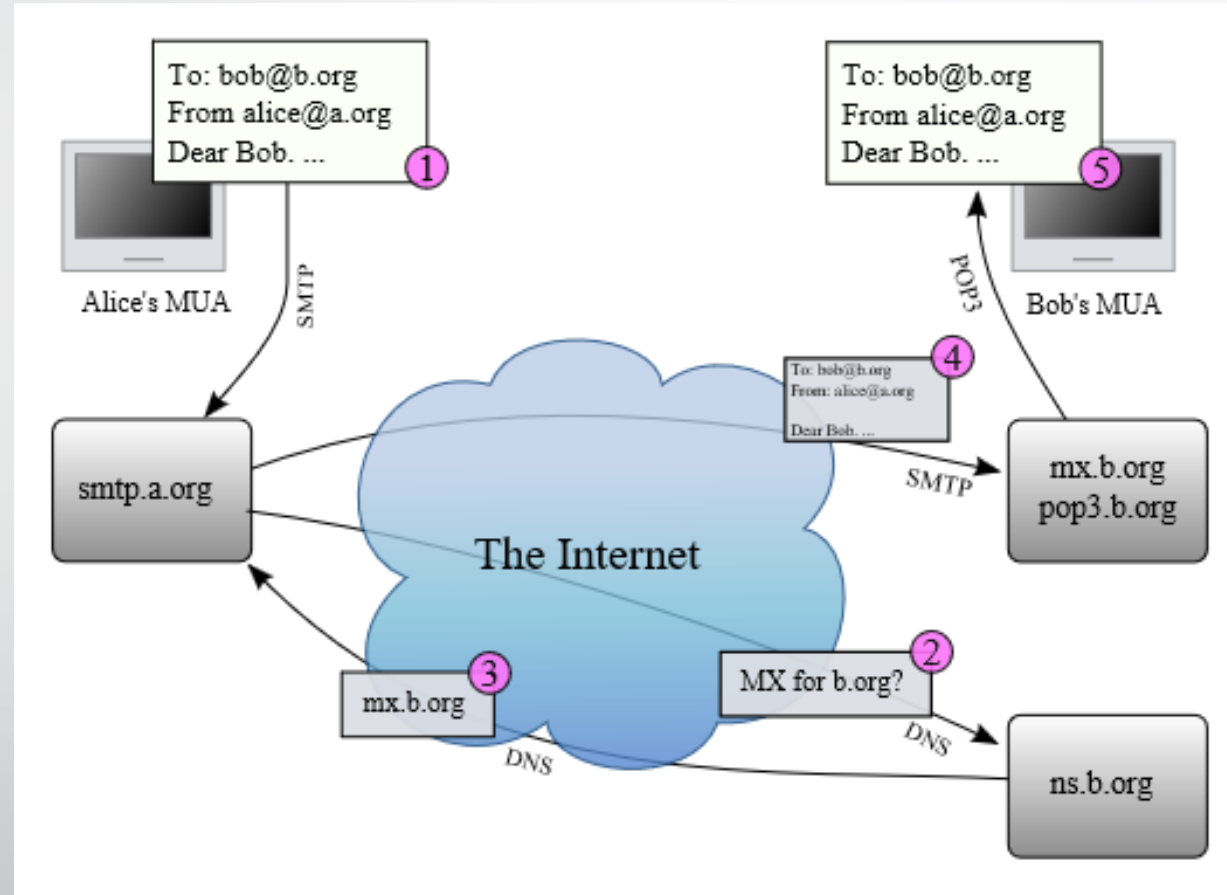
To: bob@b.org
From alice@a.org
Dear Bob. ...

1

Alice's MUA

SMTP

To: bob@b.org
From alice@a.org
Dear Bob. ...

5

POP3

Bob's MUA

smtp.a.org

To: bob@b.org
From: alice@a.org

Dear Bob. ...

4

SMTP

mx.b.org
pop3.b.org

The Internet

3

mx.b.org

DNS

2

MX for b.org?

DNS

ns.b.org